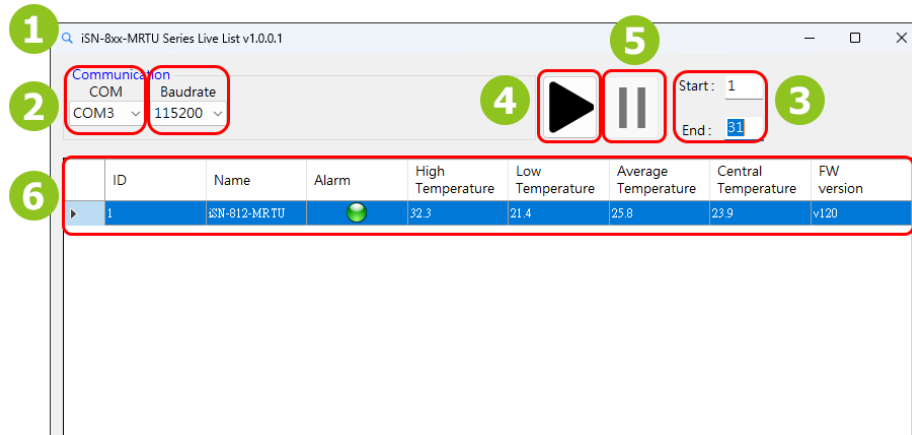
1
iSN-8xx-MRTU Series Live List v1.0.0.1

2
Communication
COM
COM3
Baudrate
115200

4
5

Start : 1
End : 31
3

6

| | ID | Name | Alarm | High Temperature | Low Temperature | Average Temperature | Central Temperature | FW version |
|---|---|---|---|---|---|---|---|---|
| ▸ | 1 | iSN-812-MRTU | | 32.3 | 21.4 | 25.8 | 23.9 | v120 |